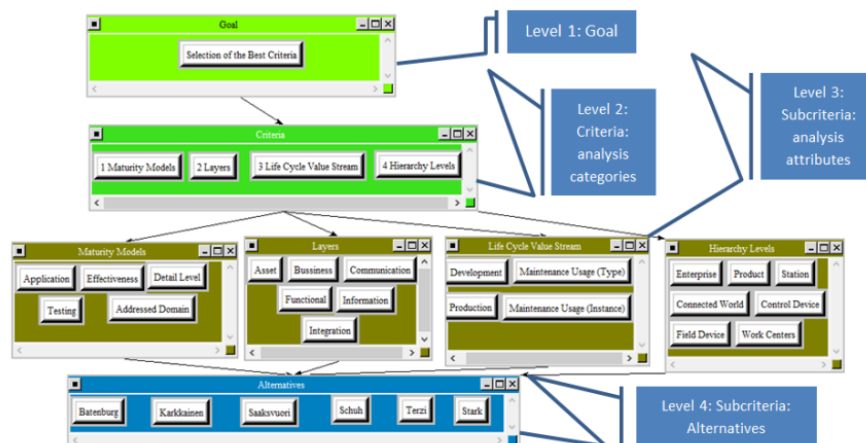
Goal

Selection of the Best Criteria

Level 1: Goal

Criteria

1 Maturity Models

2 Layers

3 Life Cycle Value Stream

4 Hierarchy Levels

Level 2: Criteria: analysis categories

Level 3: Subcriteria: analysis attributes

Maturity Models

Application

Effectiveness

Detail Level

Testing

Addressed Domain

Layers

Asset

Bussiness

Communication

Functional

Information

Integration

Life Cycle Value Stream

Development

Maintenance Usage (Type)

Production

Maintenance Usage (Instance)

Hierarchy Levels

Enterprise

Product

Station

Connected World

Control Device

Field Device

Work Centers

Alternatives

Batenburg

Karkkainen

Saaksvuori

Schuh

Terzi

Stark

Level 4: Subcriteria: Alternatives